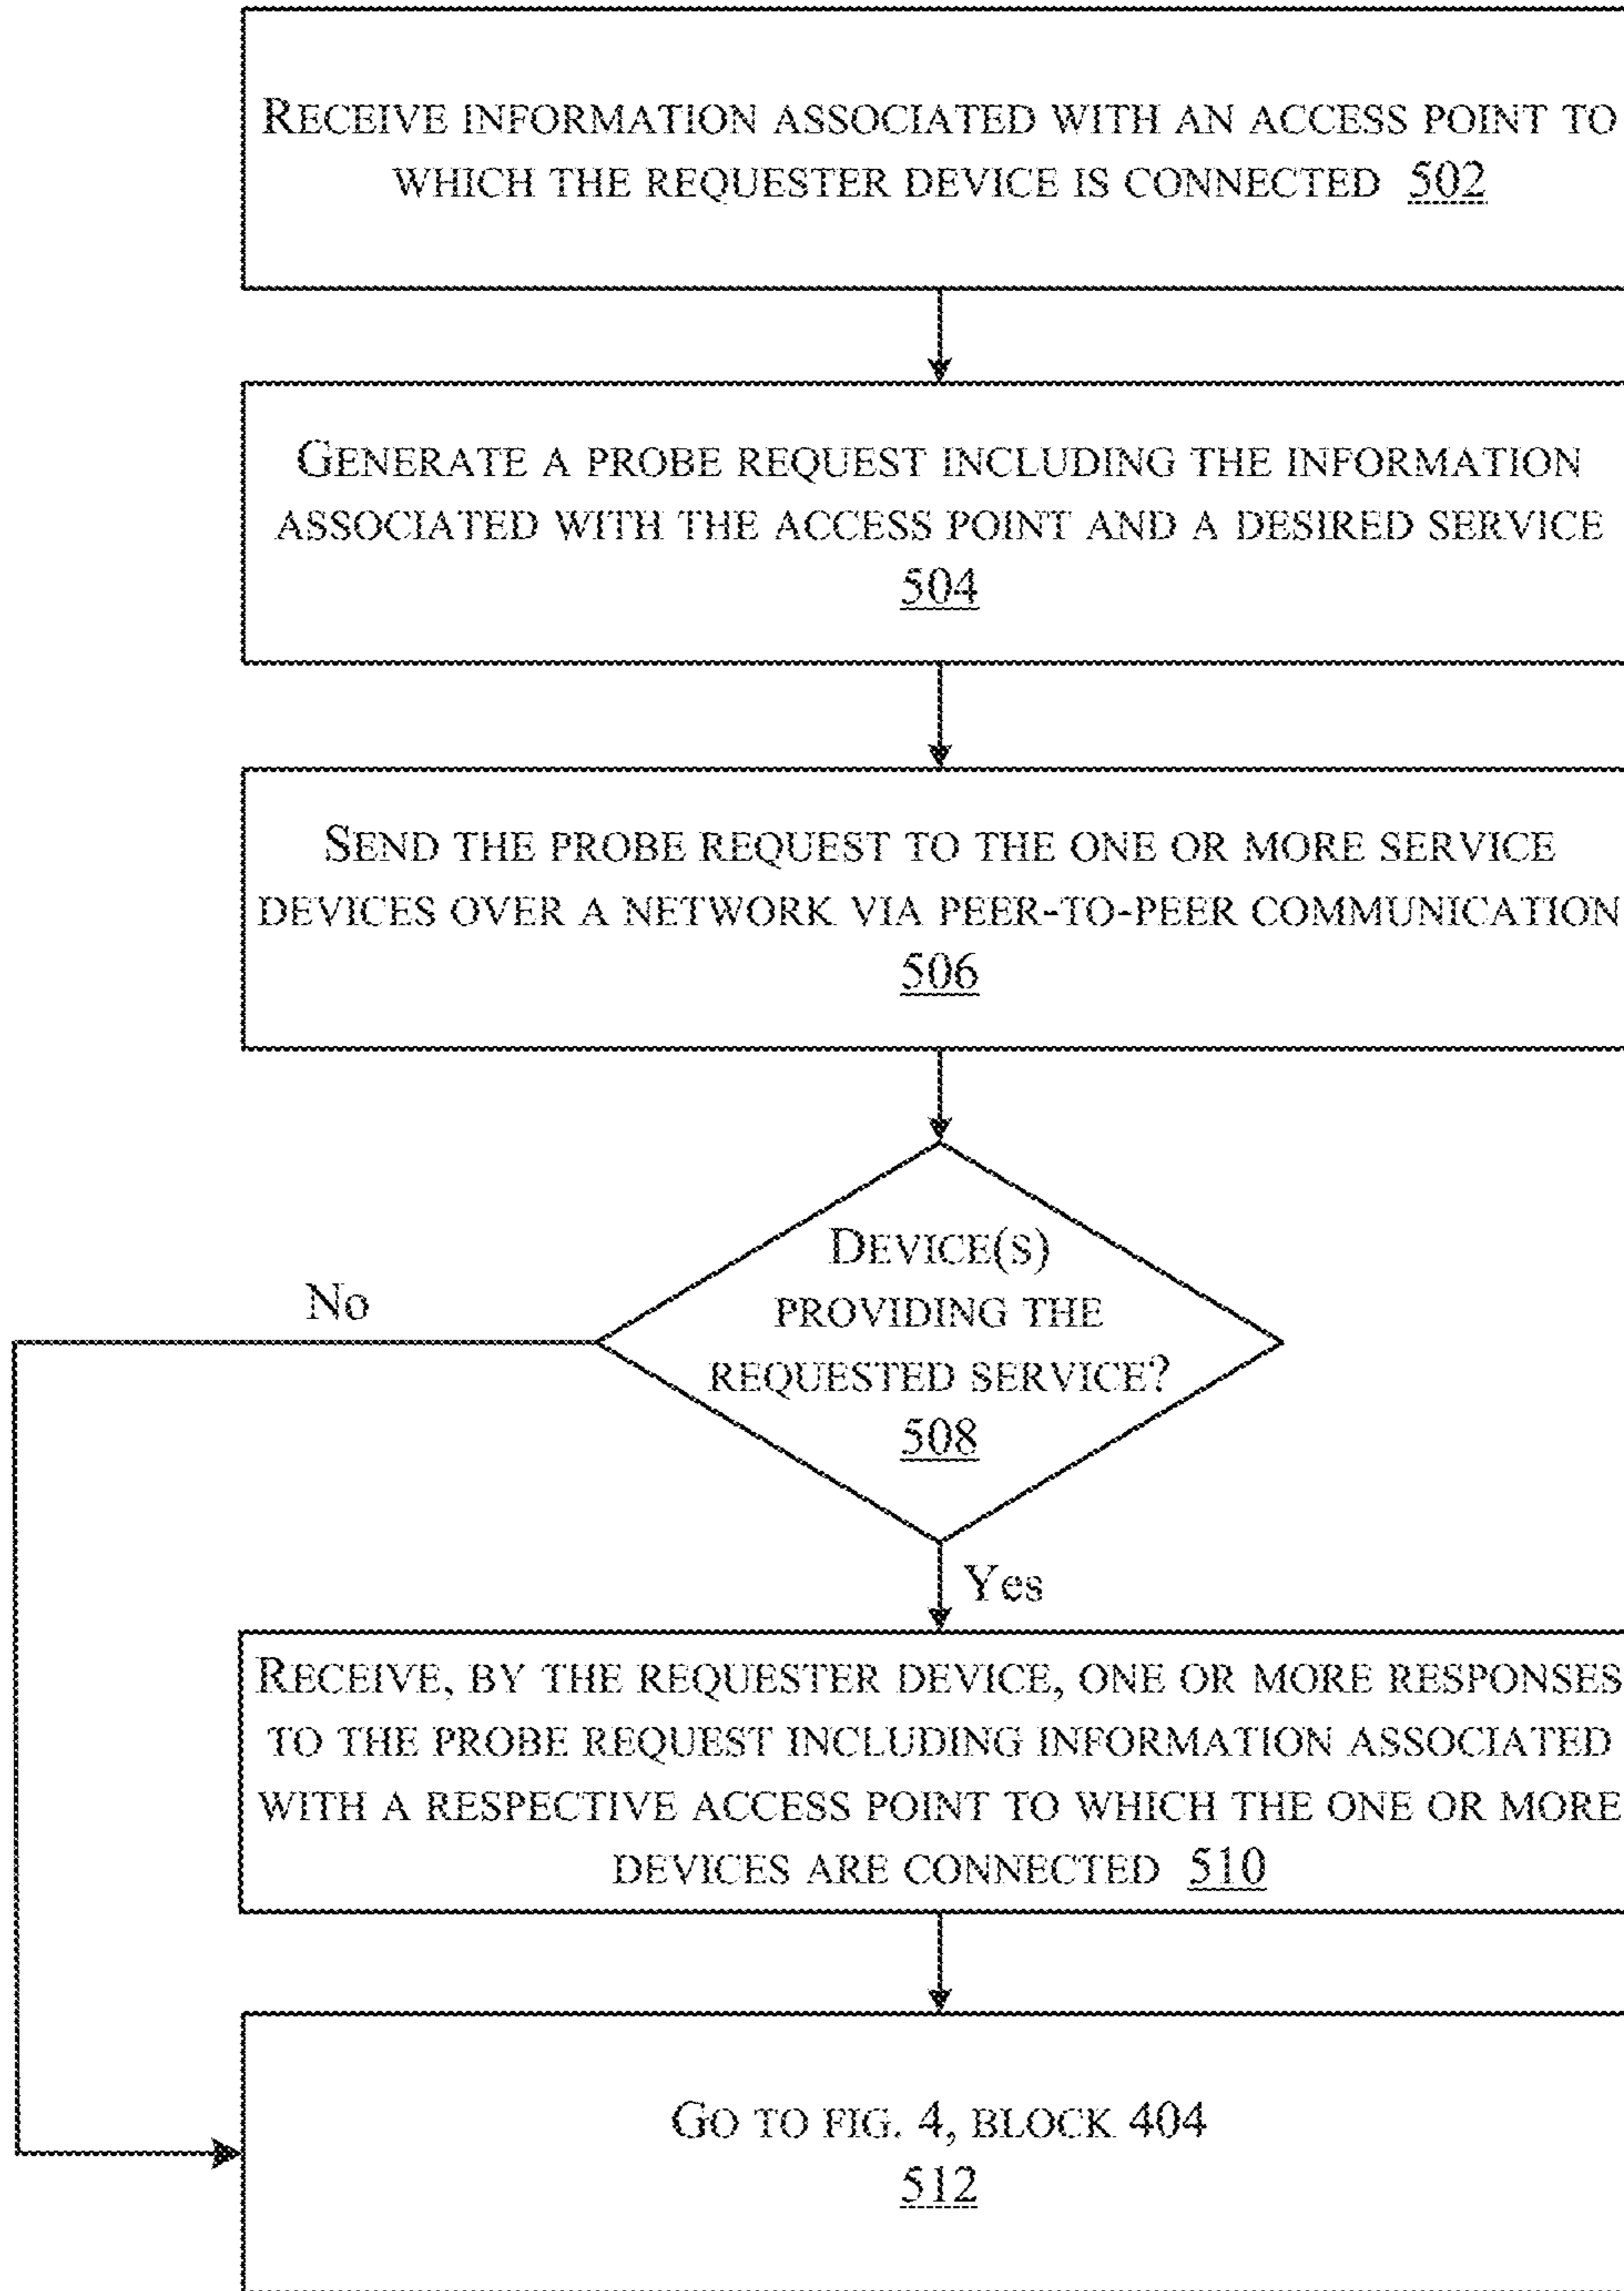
RECEIVE INFORMATION ASSOCIATED WITH AN ACCESS POINT TO WHICH THE REQUESTER DEVICE IS CONNECTED 502

GENERATE A PROBE REQUEST INCLUDING THE INFORMATION ASSOCIATED WITH THE ACCESS POINT AND A DESIRED SERVICE 504

SEND THE PROBE REQUEST TO THE ONE OR MORE SERVICE DEVICES OVER A NETWORK VIA PEER-TO-PEER COMMUNICATION 506

DEVICE(S) PROVIDING THE REQUESTED SERVICE? 508

No

Yes

RECEIVE, BY THE REQUESTER DEVICE, ONE OR MORE RESPONSES TO THE PROBE REQUEST INCLUDING INFORMATION ASSOCIATED WITH A RESPECTIVE ACCESS POINT TO WHICH THE ONE OR MORE DEVICES ARE CONNECTED 510

GO TO FIG. 4, BLOCK 404
512